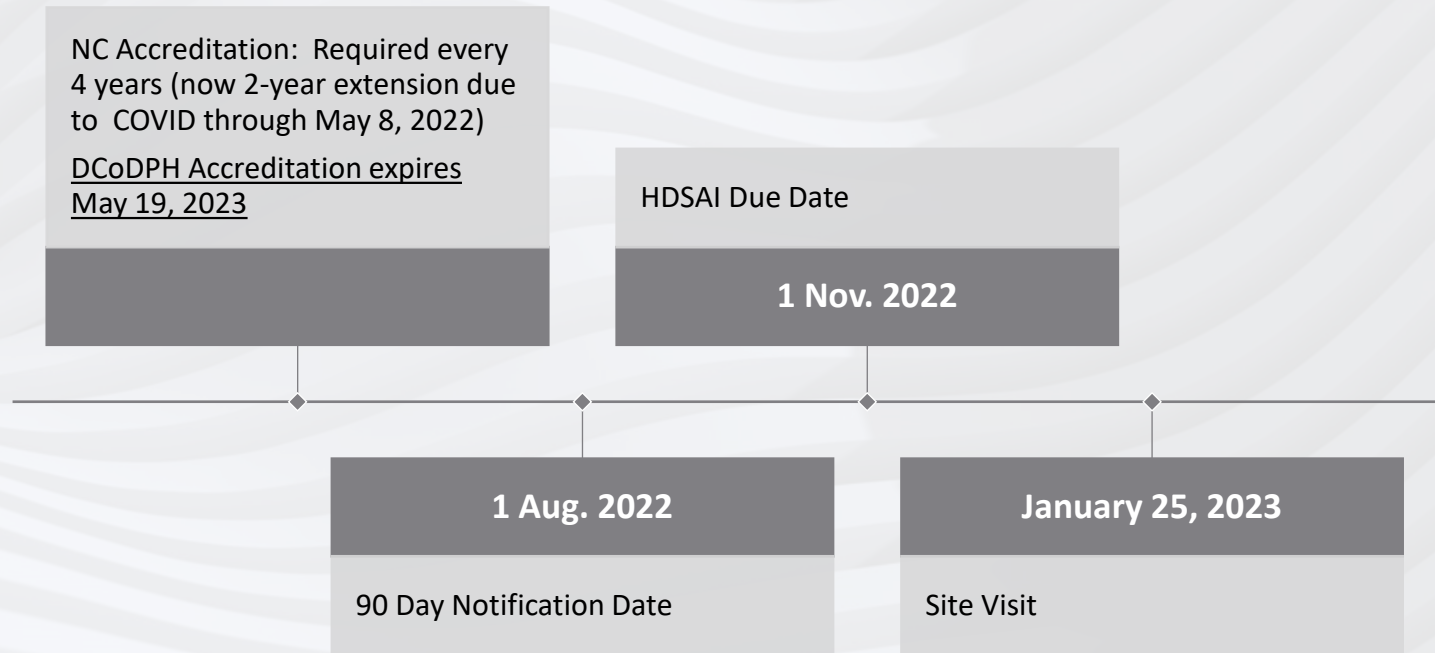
NC Accreditation: Required every 4 years (now 2-year extension due to COVID through May 8, 2022)

DCoDPH Accreditation expires May 19, 2023

HDSAI Due Date

1 Nov. 2022

1 Aug. 2022

90 Day Notification Date

January 25, 2023

Site Visit